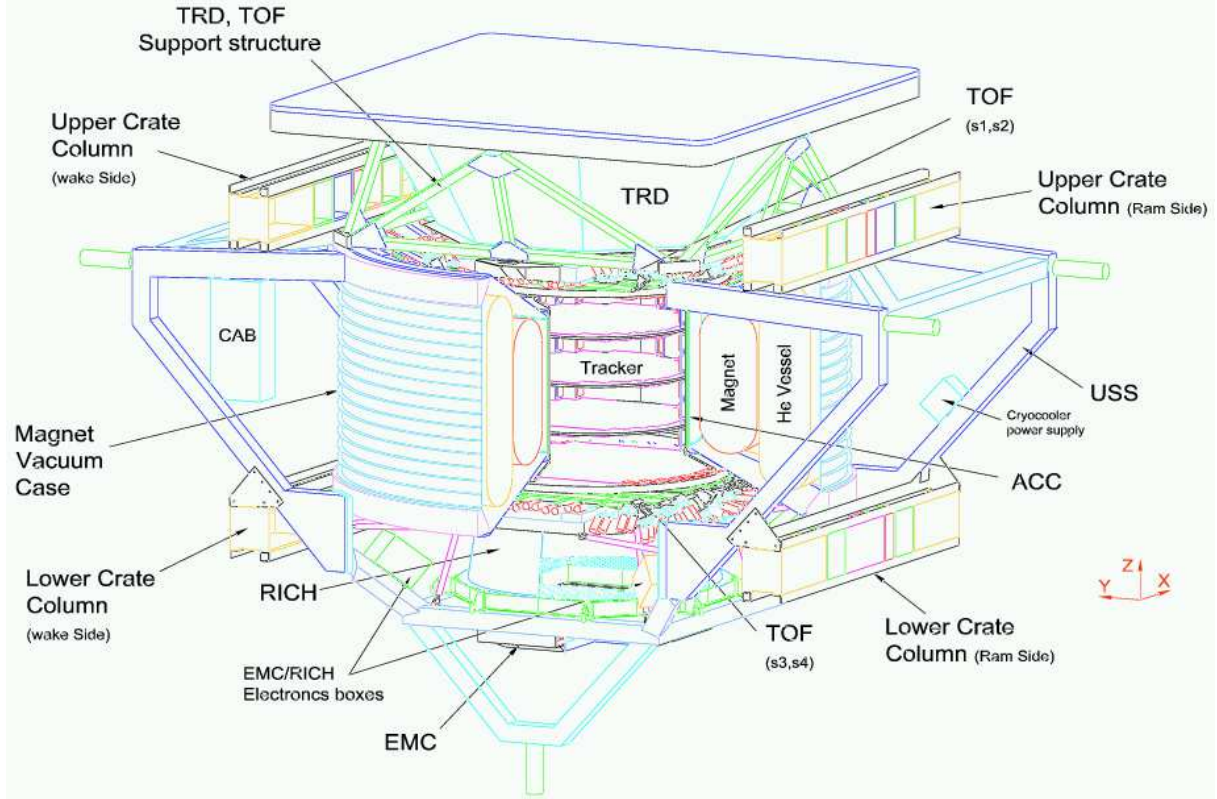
TRD, TOF
Support structure

TOF
(s1,s2)

Upper Crate
Column
(wake Side)

TRD

Upper Crate
Column (Ram Side)

CAB

Tracker

Magnet

He Vessel

USS

Cryocooler
power supply

Magnet
Vacuum
Case

ACC

Lower Crate
Column
(wake Side)

RICH

Z
Y
X

TOF
(s3,s4)

Lower Crate
Column (Ram Side)

EMC/RICH
Electroncs boxes

EMC